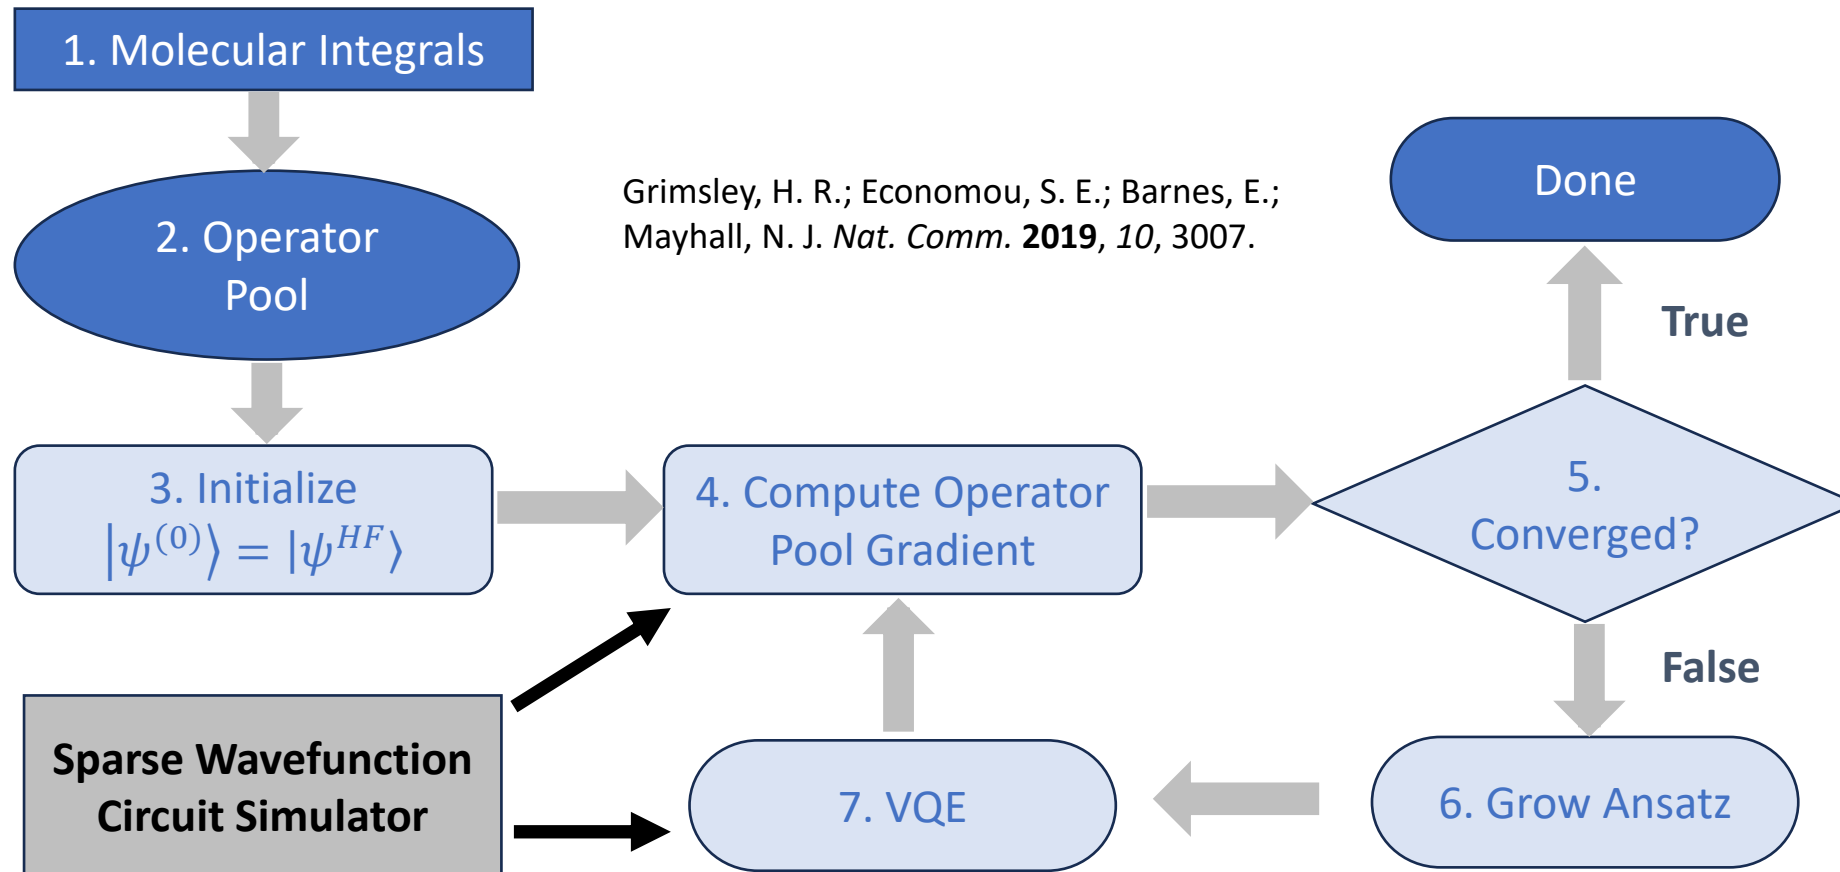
1. Molecular Integrals

2. Operator Pool

Grimsley, H. R.; Economou, S. E.; Barnes, E.; Mayhall, N. J. *Nat. Comm.* **2019**, *10*, 3007.

Done

True

3. Initialize $|\psi^{(0)}\rangle = |\psi^{HF}\rangle$

4. Compute Operator Pool Gradient

5. Converged?

False

Sparse Wavefunction Circuit Simulator

7. VQE

6. Grow Ansatz